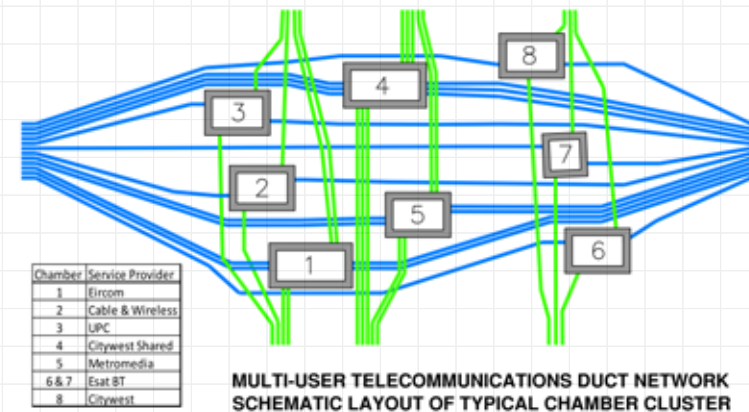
8

4

3

7

2

5

6

1

| Chamber | Service Provider |
|---|---|
| 1 | Eircom |
| 2 | Cable & Wireless |
| 3 | UPC |
| 4 | Citywest Shared |
| 5 | Metromedia |
| 6 & 7 | Esat BT |
| 8 | Citywest |

MULTI-USER TELECOMMUNICATIONS DUCT NETWORK
SCHEMATIC LAYOUT OF TYPICAL CHAMBER CLUSTER